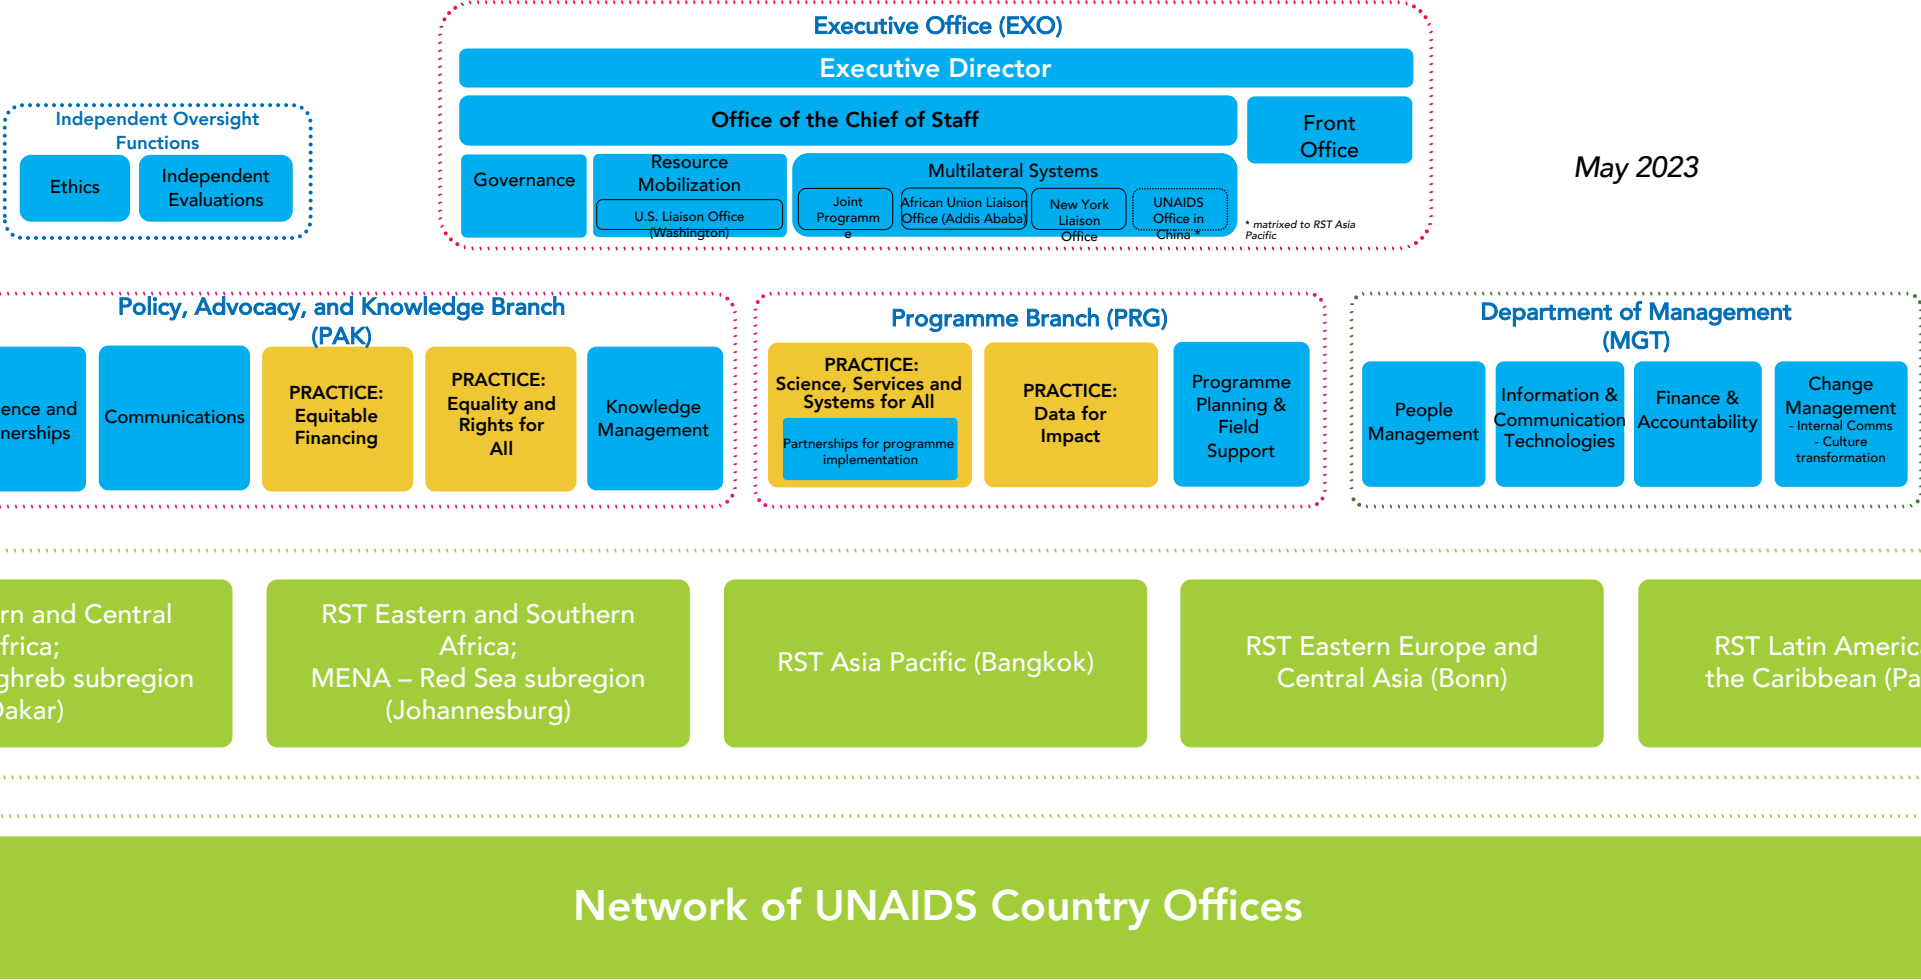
Executive Office (EXO)

Executive Director

Office of the Chief of Staff

Front Office

Governance

Resource Mobilization

U.S. Liaison Office (Washington)

Multilateral Systems

Joint Programm e

African Union Liaison Office (Addis Ababa)

New York Liaison Office

UNAIDS Office in China *

* matrixed to RST Asia Pacific

Independent Oversight Functions

Ethics

Independent Evaluations

May 2023

Policy, Advocacy, and Knowledge Branch (PAK)

ence and nerships

Communications

PRACTICE: Equitable Financing

PRACTICE: Equality and Rights for All

Knowledge Management

Programme Branch (PRG)

PRACTICE: Science, Services and Systems for All

Partnerships for programme implementation

PRACTICE: Data for Impact

Programme Planning & Field Support

Department of Management (MGT)

People Management

Information & Communication Technologies

Finance & Accountability

Change Management
- Internal Comms
- Culture transformation

rn and Central frica; ghreb subregion akar)

RST Eastern and Southern Africa; MENA – Red Sea subregion (Johannesburg)

RST Asia Pacific (Bangkok)

RST Eastern Europe and Central Asia (Bonn)

RST Latin Americ the Caribbean (Pa

Network of UNAIDS Country Offices